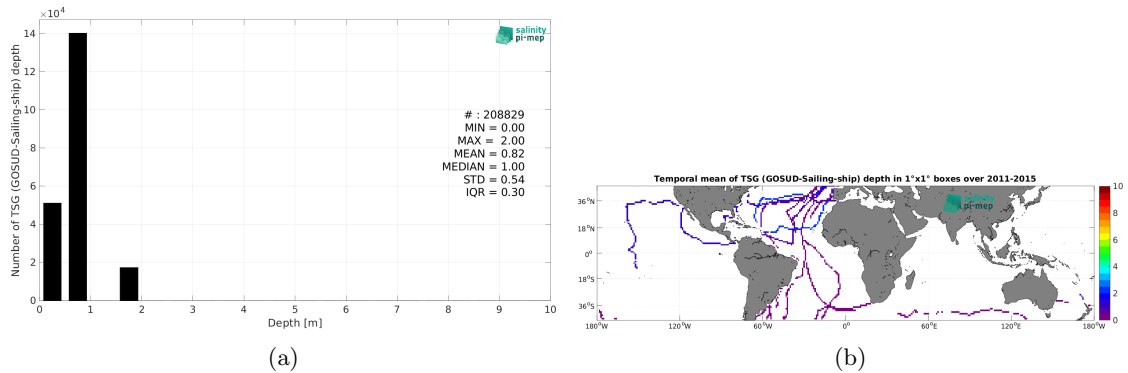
$\times 10^4$

salinity pi-mep

Number of TSG (GOSUD-Sailing-ship) depth

14
12
10
8
6
4
2
0

# : 208829
MIN = 0.00
MAX = 2.00
MEAN = 0.82
MEDIAN = 1.00
STD = 0.54
IQR = 0.30

0 1 2 3 4 5 6 7 8 9 10
Depth [m]

(a)

Temporal mean of TSG (GOSUD-Sailing-ship) depth in 1°x1° boxes over 2011-2015

salinity pi-mep

36°N
18°N
0°
18°S
36°S

180°W 120°W 60°W 0° 60°E 120°E 180°W

10
8
6
4
2
0

(b)